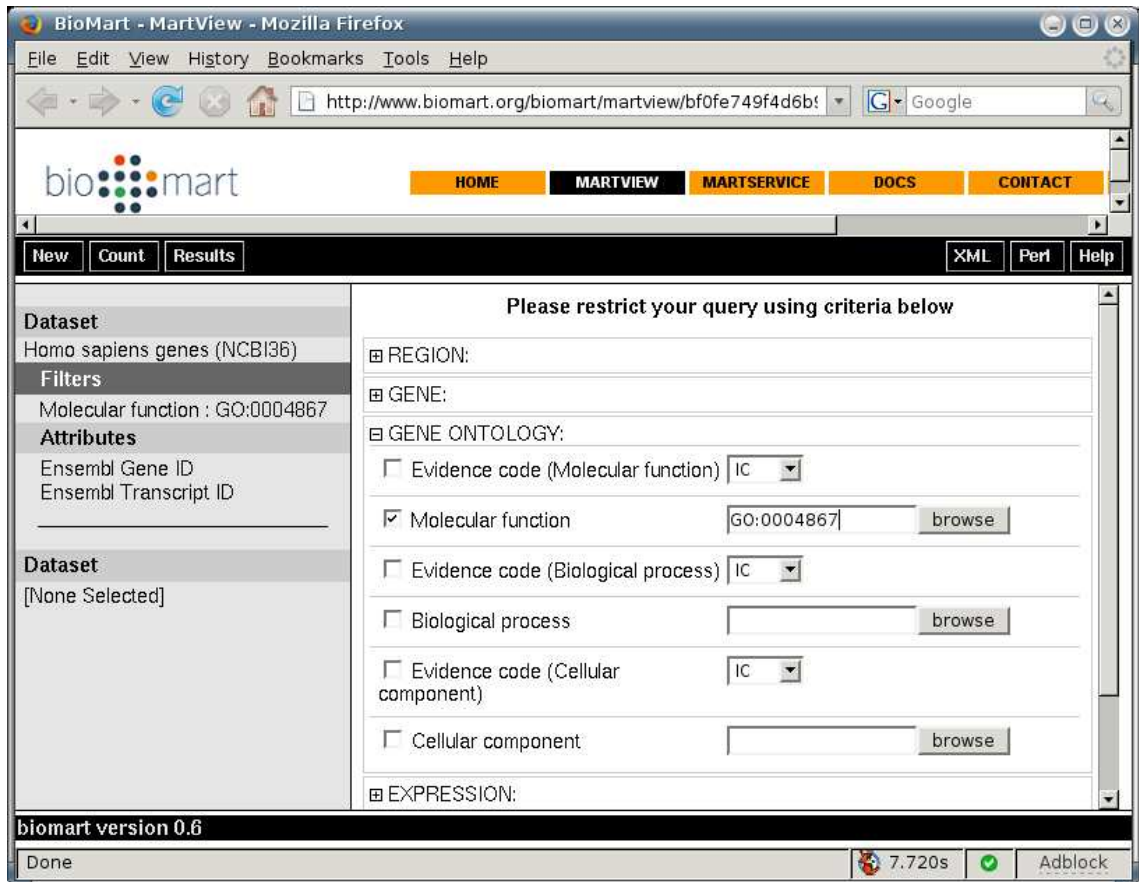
BioMart - MartView - Mozilla Firefox

File Edit View History Bookmarks Tools Help

http://www.biomart.org/biomart/martview/bf0fe749f4d6b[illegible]

Google

biomart

HOME MARTVIEW MARTSERVICE DOCS CONTACT

New Count Results

XML Perl Help

Dataset
Homo sapiens genes (NCBI36)
Filters
Molecular function : GO:0004867
Attributes
Ensembl Gene ID
Ensembl Transcript ID

Dataset
[None Selected]

Please restrict your query using criteria below

⊞ REGION:

⊞ GENE:

⊟ GENE ONTOLOGY:

Evidence code (Molecular function) IC

Molecular function GO:0004867 browse

Evidence code (Biological process) IC

Biological process browse

Evidence code (Cellular component) IC

Cellular component browse

⊞ EXPRESSION:

biomart version 0.6

Done

7.720s

Adblock